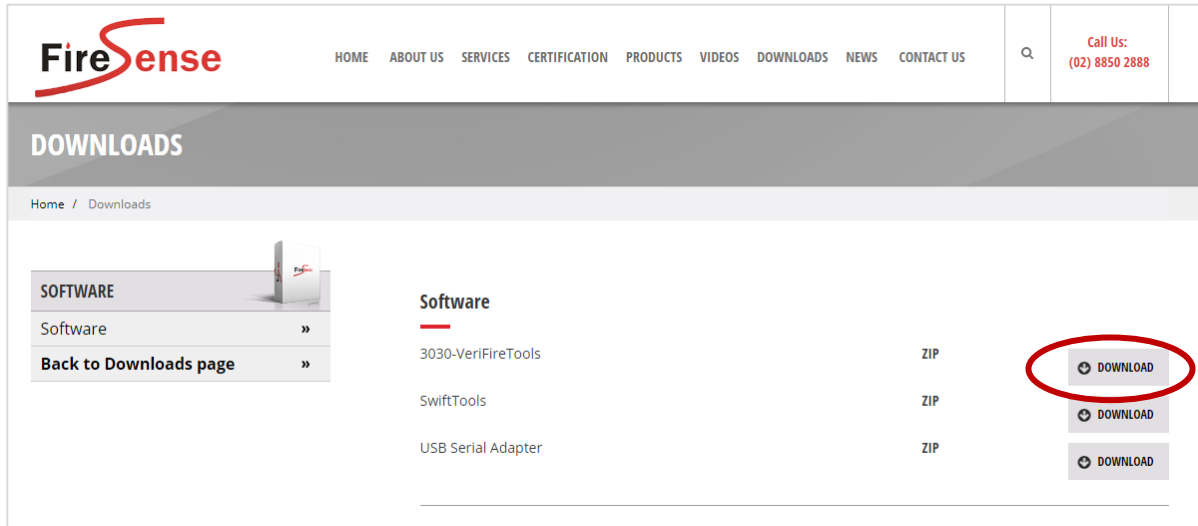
FireSense

HOME ABOUT US SERVICES CERTIFICATION PRODUCTS VIDEOS DOWNLOADS NEWS CONTACT US

Call Us:
(02) 8850 2888

DOWNLOADS

Home / Downloads

SOFTWARE

Software »

Back to Downloads page »

Software

| | | |
|---|---|---|
| 3030-VeriFireTools | ZIP | DOWNLOAD |
| SwiftTools | ZIP | DOWNLOAD |
| USB Serial Adapter | ZIP | DOWNLOAD |